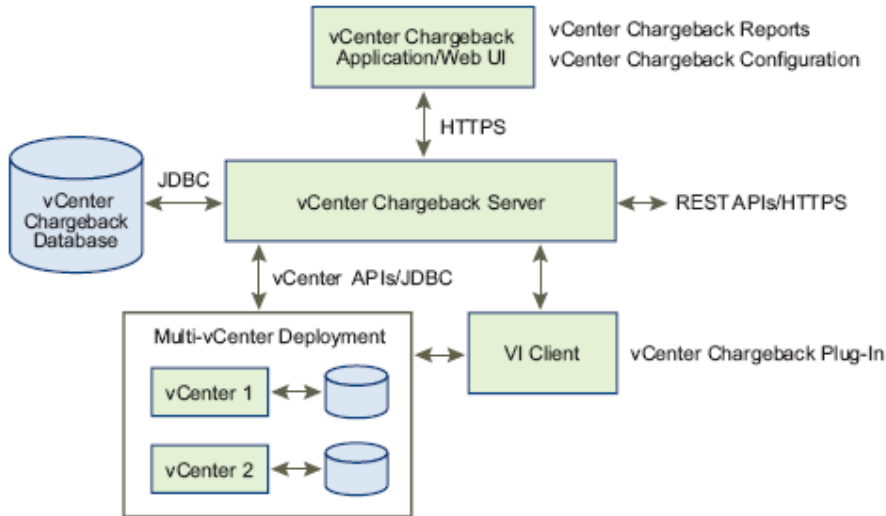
vCenter Chargeback Application/Web UI

vCenter Chargeback Reports
vCenter Chargeback Configuration

HTTPS

vCenter Chargeback Database

JDBC

vCenter Chargeback Server

REST APIs/HTTPS

vCenter APIs/JDBC

Multi-vCenter Deployment

vCenter 1

vCenter 2

VI Client

vCenter Chargeback Plug-In